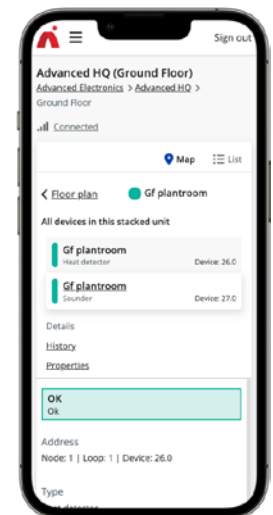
Sign out

Advanced HQ (Ground Floor)

Advanced Electronics > Advanced HQ > Ground Floor

Connected

Map List

< Floor plan Gf plantroom

All devices in this stacked unit

Gf plantroom
Heat detector Device: 26.0

Gf plantroom
Sounder Device: 27.0

Details

History

Properties

OK
Ok

Address

Node: 1 | Loop: 1 | Device: 26.0

Type

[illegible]